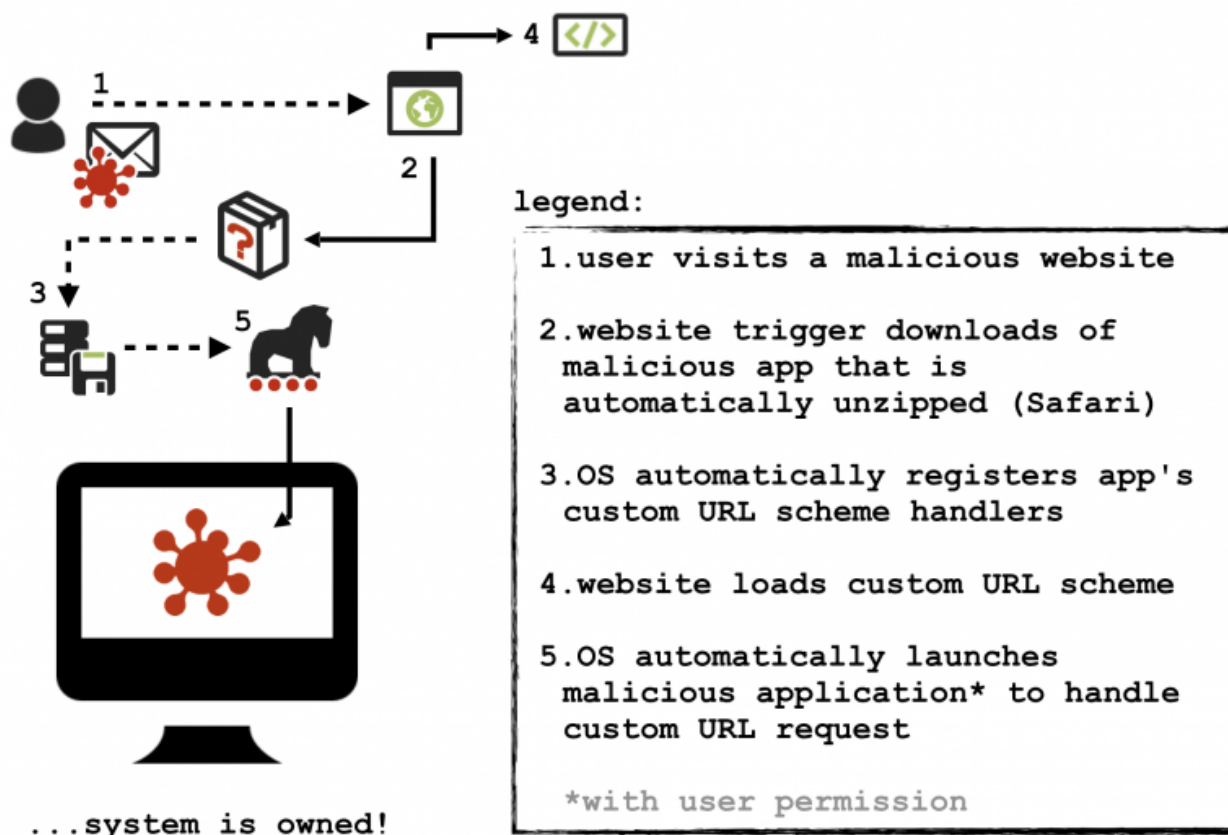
1

4 </>

2

3

5

legend:

1.user visits a malicious website

2.website trigger downloads of malicious app that is automatically unzipped (Safari)

3.OS automatically registers app's custom URL scheme handlers

4.website loads custom URL scheme

5.OS automatically launches malicious application* to handle custom URL request

*with user permission

...system is owned!